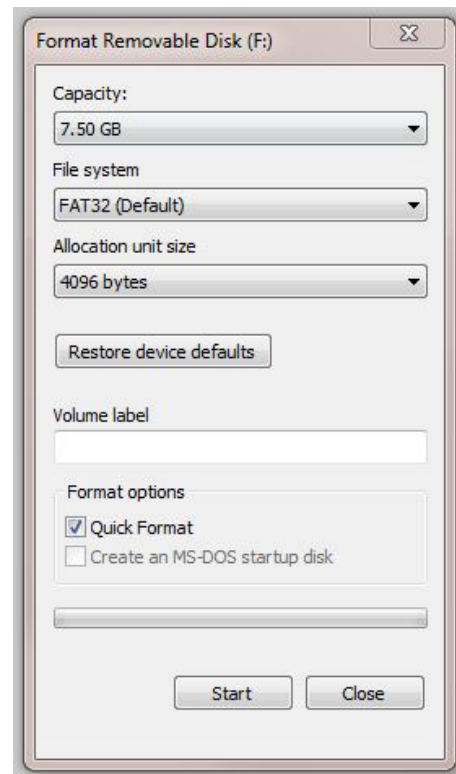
Format Removable Disk (F:)

Capacity:

7.50 GB

File system

FAT32 (Default)

Allocation unit size

4096 bytes

Restore device defaults

Volume label

Format options

Quick Format

Create an MS-DOS startup disk

Start

Close